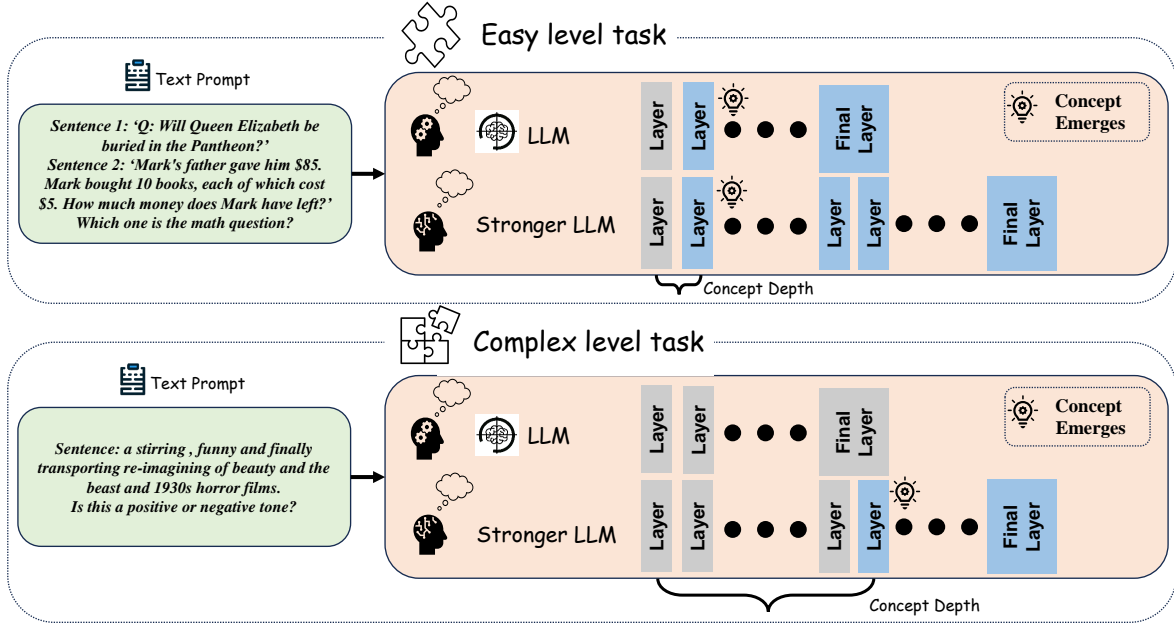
Easy level task

Text Prompt

Sentence 1: 'Q: Will Queen Elizabeth be buried in the Pantheon?'
Sentence 2: 'Mark's father gave him $85. Mark bought 10 books, each of which cost $5. How much money does Mark have left?'
Which one is the math question?

LLM

Layer

Layer

Final Layer

Concept Emerges

Stronger LLM

Layer

Layer

Layer

Layer

Final Layer

Concept Depth

Complex level task

Text Prompt

Sentence: a stirring , funny and finally transporting re-imagining of beauty and the beast and 1930s horror films.
Is this a positive or negative tone?

LLM

Layer

Layer

Final Layer

Concept Emerges

Stronger LLM

Layer

Layer

Layer

Layer

Final Layer

Concept Depth